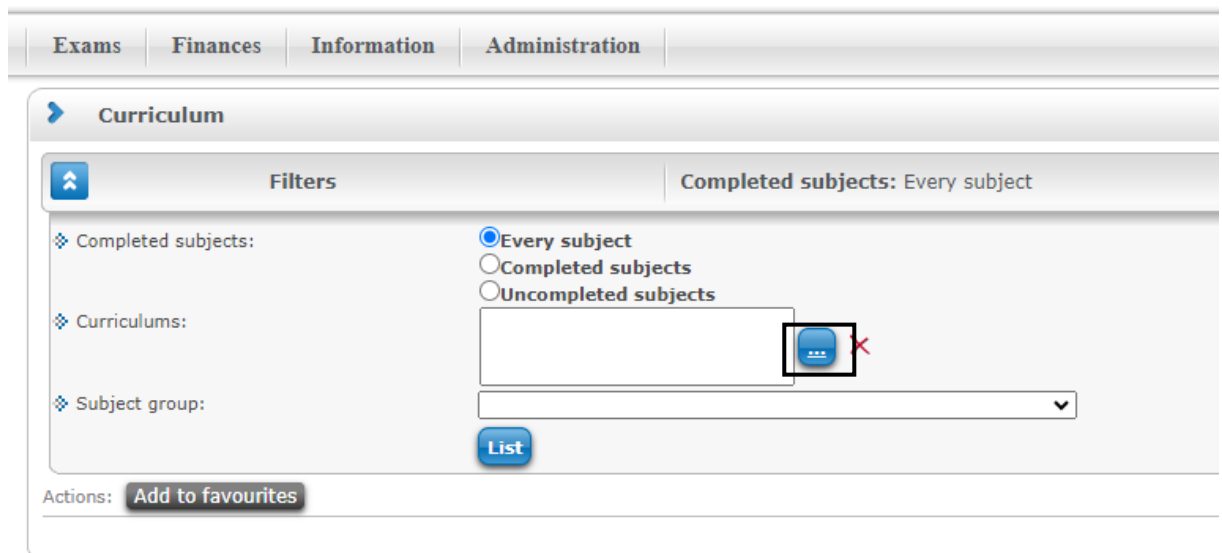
Exams | Finances | Information | Administration

Curriculum

Filters | Completed subjects: Every subject

Completed subjects:
Every subject
Completed subjects
Uncompleted subjects

Curriculums:
...

Subject group:

List

Actions: Add to favourites